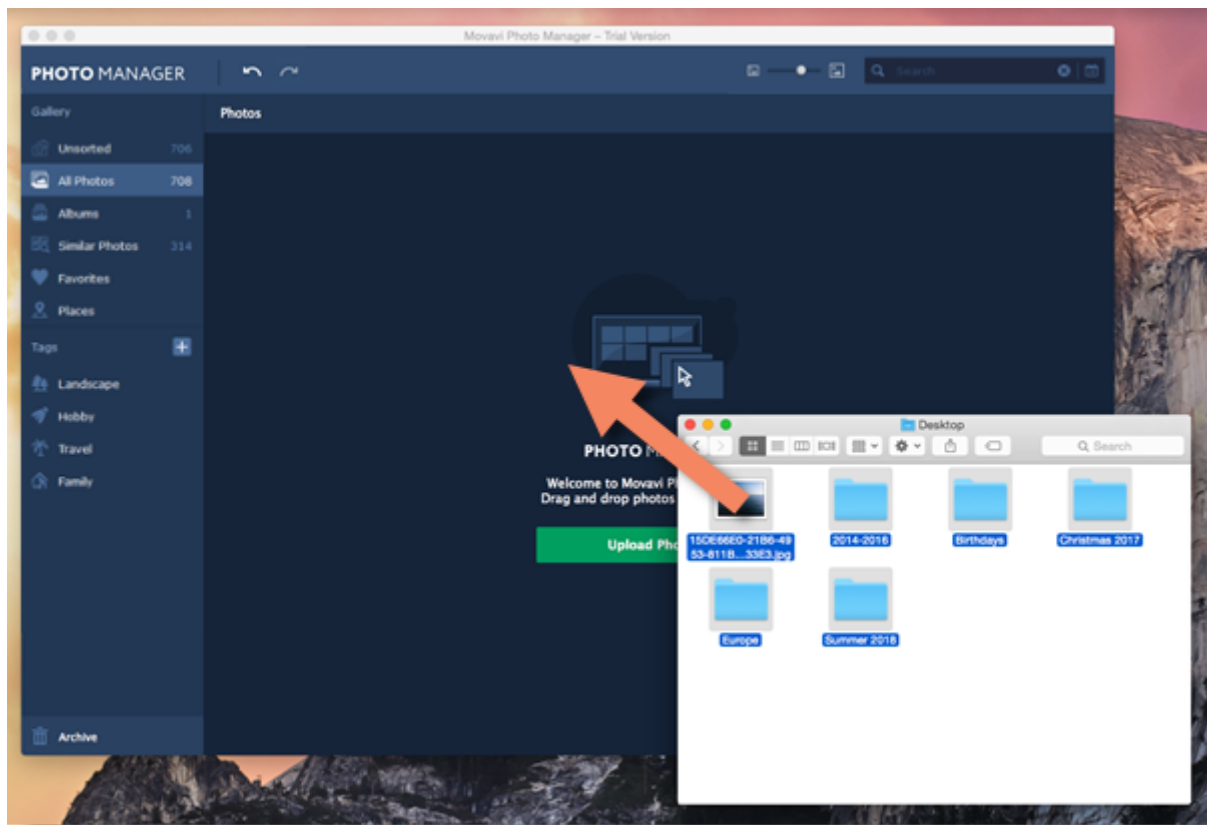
Movavi Photo Manager – Trial Version

PHOTO MANAGER

Search

Gallery

Unsorted 706

All Photos 708

Albums 1

Similar Photos 314

Favorites

Places

Tags

Landscape

Hobby

Travel

Family

Archive

Photos

PHOTO M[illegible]

Welcome to Movavi Ph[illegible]
Drag and drop photos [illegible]

Upload Pho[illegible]

Desktop

Search

15DE66E0-21B6-4953-811B....33E3.jpg

2014-2016

Birthdays

Christmas 2017

Europe

Summer 2018